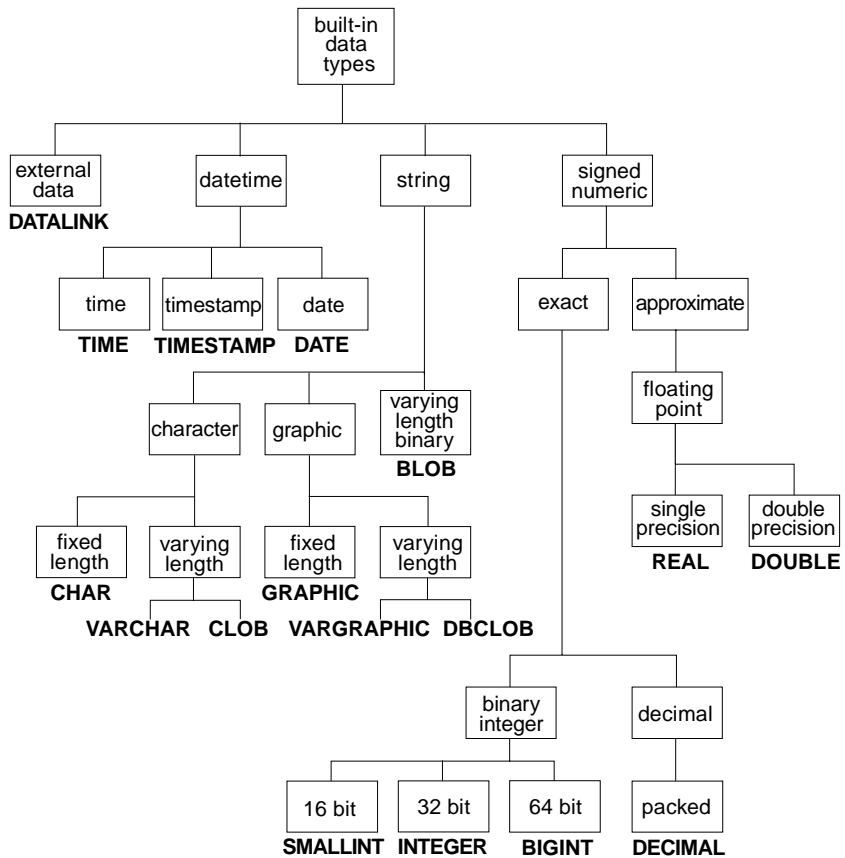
built-in data types

external data
DATALINK

datetime

time
TIME

timestamp
TIMESTAMP

date
DATE

string

character

fixed length
CHAR

varying length
VARCHAR CLOB

graphic

fixed length
GRAPHIC

varying length
VARGRAPHIC DBCLOB

varying length binary
BLOB

signed numeric

exact

binary integer

16 bit
SMALLINT

32 bit
INTEGER

64 bit
BIGINT

decimal

packed
DECIMAL

approximate

floating point

single precision
REAL

double precision
DOUBLE